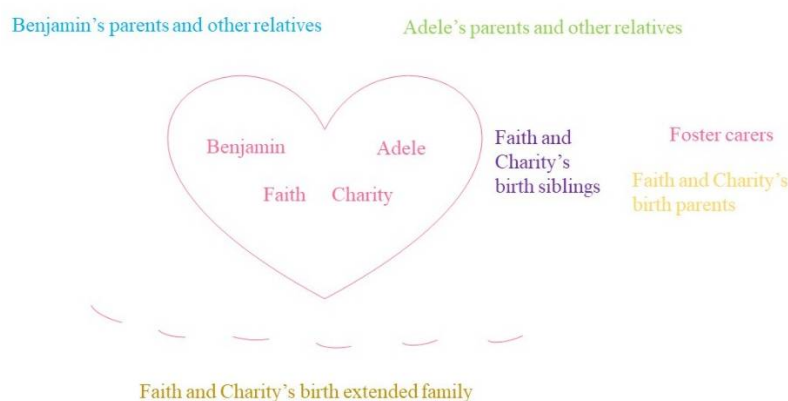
Benjamin’s parents and other relatives

Adele’s parents and other relatives

Benjamin

Adele

Faith

Charity

Faith and Charity’s birth siblings

Foster carers

Faith and Charity’s birth parents

Faith and Charity’s birth extended family